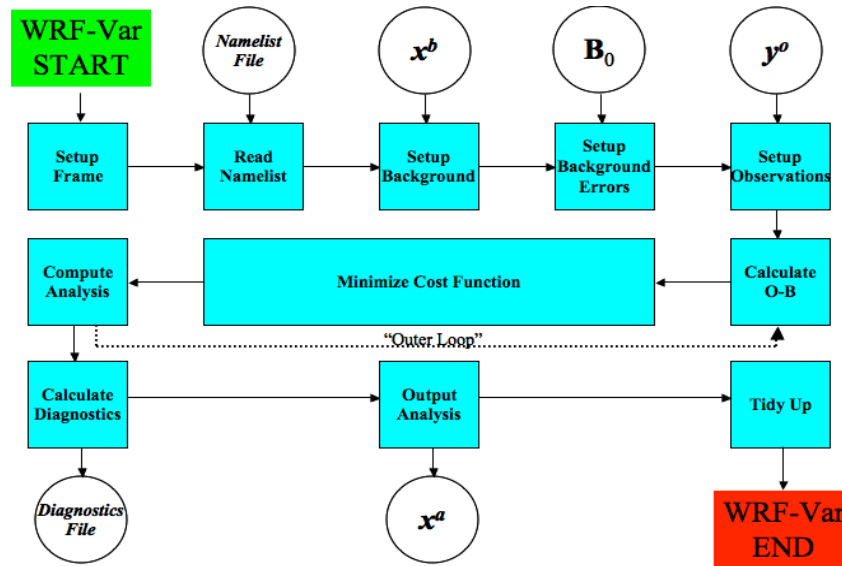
WRF-Var START

Namelist File

$x^b$

$\mathbf{B}_0$

$y^o$

Setup Frame

Read Namelist

Setup Background

Setup Background Errors

Setup Observations

Compute Analysis

Minimize Cost Function

Calculate O-B

"Outer Loop"

Calculate Diagnostics

Output Analysis

Tidy Up

Diagnostics File

$x^a$

WRF-Var END